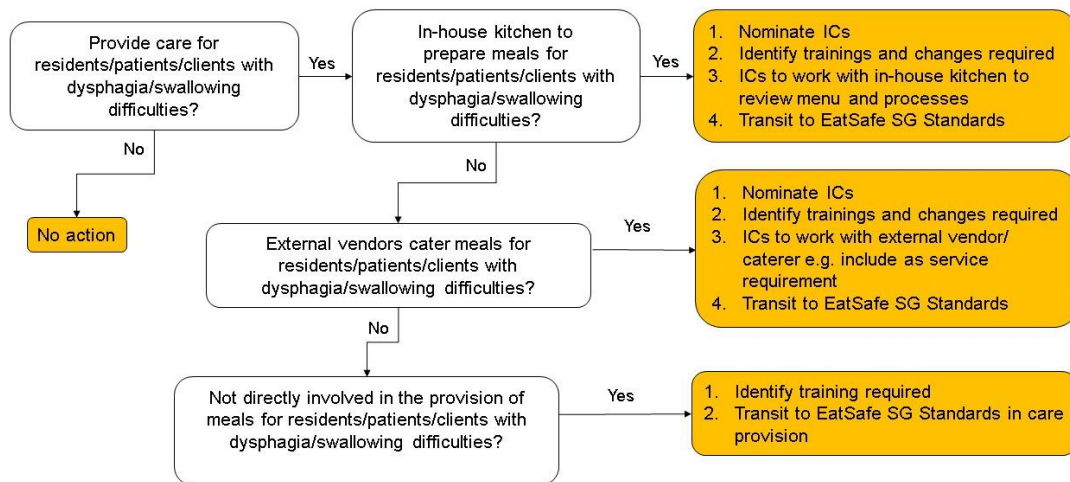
Provide care for residents/patients/clients with dysphagia/swallowing difficulties?

Yes

In-house kitchen to prepare meals for residents/patients/clients with dysphagia/swallowing difficulties?

Yes

1. Nominate ICs
2. Identify trainings and changes required
3. ICs to work with in-house kitchen to review menu and processes
4. Transit to EatSafe SG Standards

No

No action

No

External vendors cater meals for residents/patients/clients with dysphagia/swallowing difficulties?

Yes

1. Nominate ICs
2. Identify trainings and changes required
3. ICs to work with external vendor/ caterer e.g. include as service requirement
4. Transit to EatSafe SG Standards

No

Not directly involved in the provision of meals for residents/patients/clients with dysphagia/swallowing difficulties?

Yes

1. Identify training required
2. Transit to EatSafe SG Standards in care provision